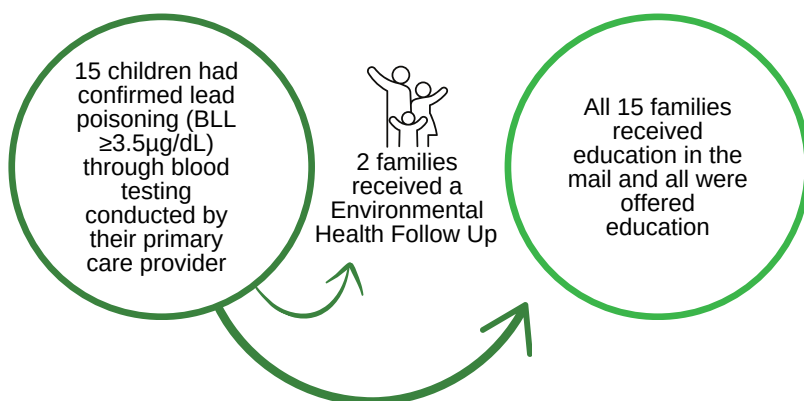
15 children had confirmed lead poisoning (BLL ≥3.5μg/dL) through blood testing conducted by their primary care provider

2 families received a Environmental Health Follow Up

All 15 families received education in the mail and all were offered education